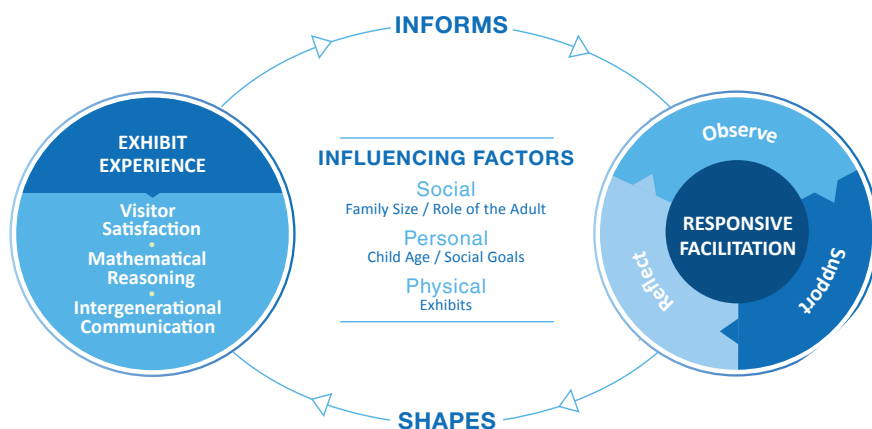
INFORMS

EXHIBIT EXPERIENCE

Visitor Satisfaction

Mathematical Reasoning

Intergenerational Communication

INFLUENCING FACTORS

Social
Family Size / Role of the Adult

Personal
Child Age / Social Goals

Physical
Exhibits

Observe

RESPONSIVE FACILITATION

Support

Reflect

SHAPES